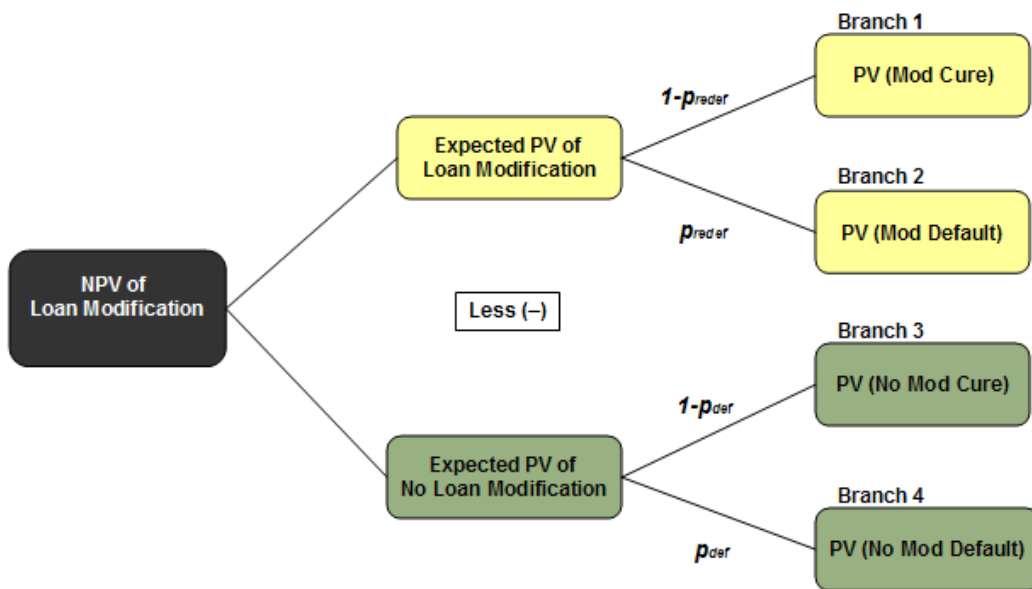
NPV of Loan Modification

Expected PV of Loan Modification

$1-p_{redef}$

Branch 1

PV (Mod Cure)

$p_{redef}$

Branch 2

PV (Mod Default)

Less (–)

Expected PV of No Loan Modification

$1-p_{def}$

Branch 3

PV (No Mod Cure)

$p_{def}$

Branch 4

PV (No Mod Default)